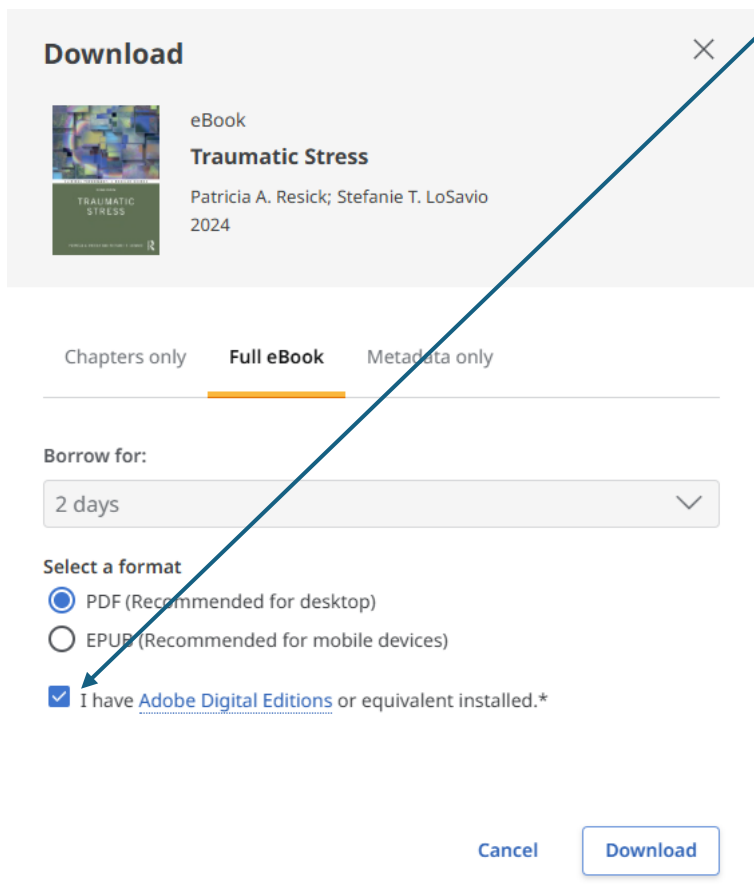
Download

TRAUMATIC STRESS

eBook

Traumatic Stress

Patricia A. Resick; Stefanie T. LoSavio
2024

Chapters only
Full eBook
Metadata only

Borrow for:

2 days

Select a format

PDF (Recommended for desktop)

EPUB (Recommended for mobile devices)

I have Adobe Digital Editions or equivalent installed.*

Cancel
Download